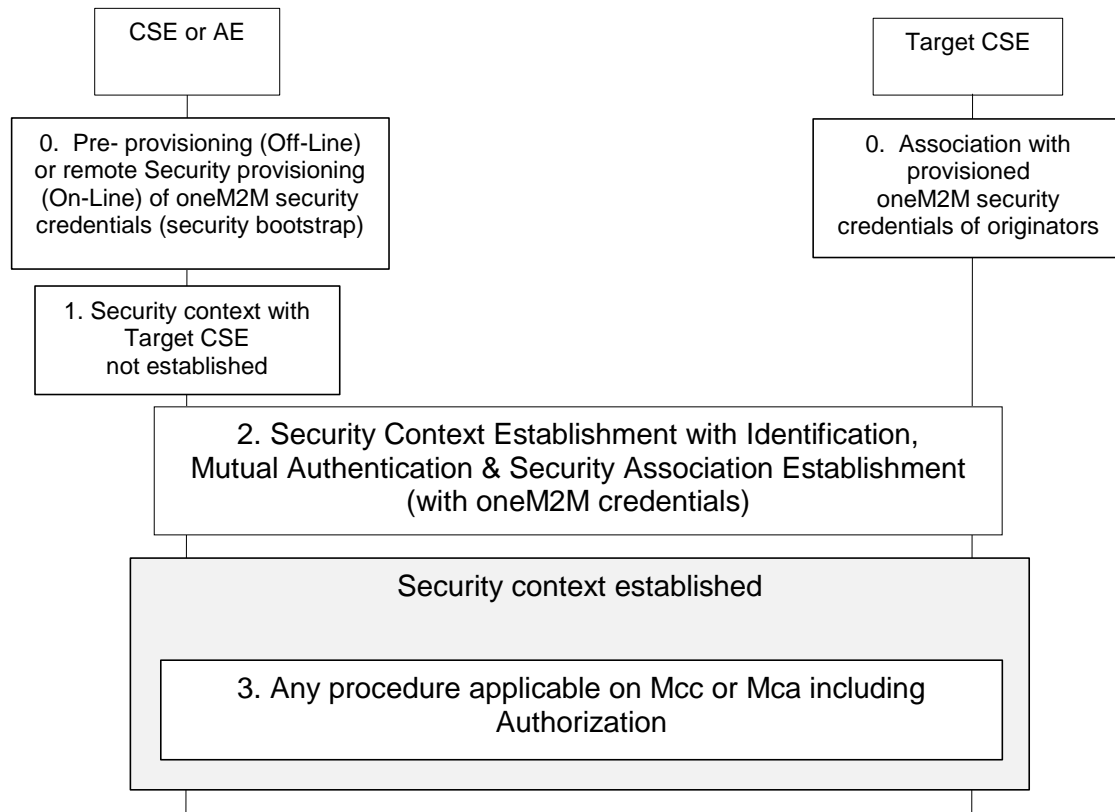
CSE or AE

Target CSE

0. Pre- provisioning (Off-Line) or remote Security provisioning (On-Line) of oneM2M security credentials (security bootstrap)

0. Association with provisioned oneM2M security credentials of originators

1. Security context with Target CSE not established

2. Security Context Establishment with Identification, Mutual Authentication & Security Association Establishment (with oneM2M credentials)

Security context established

3. Any procedure applicable on Mcc or Mca including Authorization